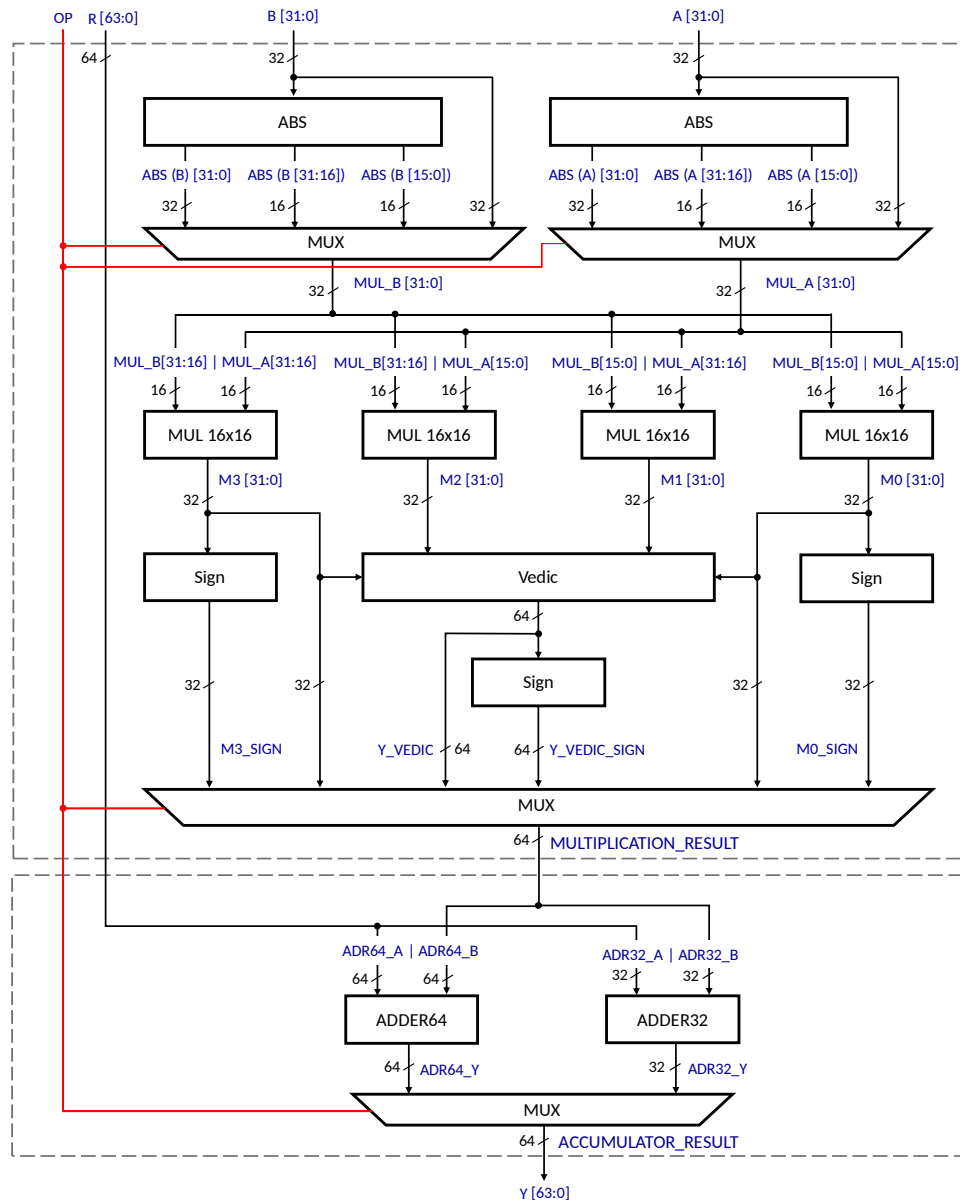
OP R [63:0]
B [31:0]
A [31:0]
64
32
32
ABS
ABS
ABS (B) [31:0] ABS (B [31:16]) ABS (B [15:0])
ABS (A) [31:0] ABS (A [31:16]) ABS (A [15:0])
32 16 16 32
32 16 16 32
MUX
MUX
32 MUL_B [31:0]
32 MUL_A [31:0]
MUL_B[31:16] | MUL_A[31:16]
MUL_B[31:16] | MUL_A[15:0]
MUL_B[15:0] | MUL_A[31:16]
MUL_B[15:0] | MUL_A[15:0]
16 16 16 16 16 16 16 16
MUL 16x16
MUL 16x16
MUL 16x16
MUL 16x16
M3 [31:0]
M2 [31:0]
M1 [31:0]
M0 [31:0]
32 32 32 32
Sign
Vedic
Sign
64
Sign
32 32 32 32
M3_SIGN
Y_VEDIC 64
64 Y_VEDIC_SIGN
M0_SIGN
MUX
64 MULTIPLICATION_RESULT
ADR64_A | ADR64_B
ADR32_A | ADR32_B
64 64
32 32
ADDER64
ADDER32
64 ADR64_Y
32 ADR32_Y
MUX
64 ACCUMULATOR_RESULT
Y [63:0]